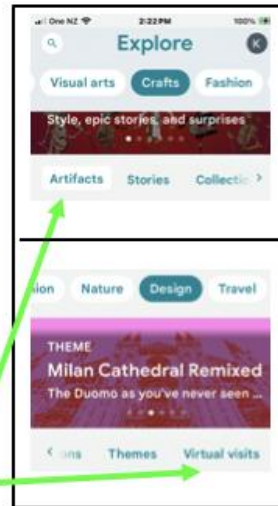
One NZ 2:22 PM 100%

Explore

K

Visual arts Crafts Fashion

Style, epic stories, and surprises

Artifacts Stories Collectic >

ion Nature Design Travel

THEME

Milan Cathedral Remixed

The Duomo as you've never seen ...

< ons Themes Virtual visits